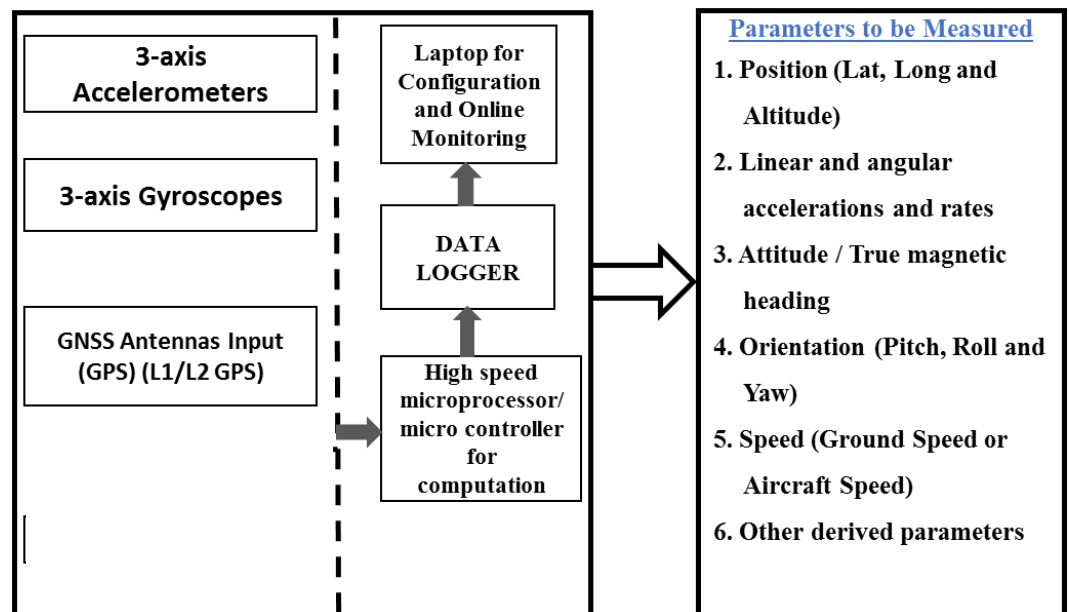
3-axis Accelerometers

3-axis Gyroscopes

GNSS Antennas Input (GPS) (L1/L2 GPS)

Laptop for Configuration and Online Monitoring

DATA LOGGER

High speed microprocessor/ micro controller for computation

Parameters to be Measured

1. Position (Lat, Long and Altitude)

2. Linear and angular accelerations and rates

3. Attitude / True magnetic heading

4. Orientation (Pitch, Roll and Yaw)

5. Speed (Ground Speed or Aircraft Speed)

6. Other derived parameters